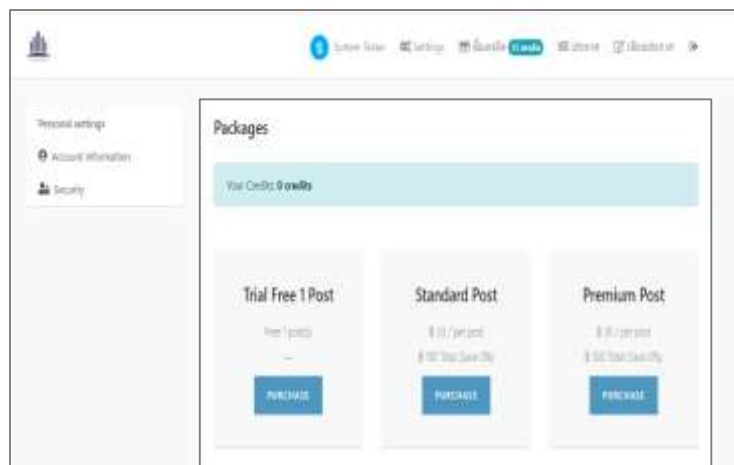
System Tester  Settings  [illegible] 0 credits  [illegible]  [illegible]

Personal settings
Account information
Security

Packages

Your Credits: 0 credits

Trial Free 1 Post
Free 1 post(s)
—
PURCHASE

Standard Post
฿ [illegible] / per post
฿ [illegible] Save 0%
PURCHASE

Premium Post
฿ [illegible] / per post
฿ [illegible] Save 0%
PURCHASE